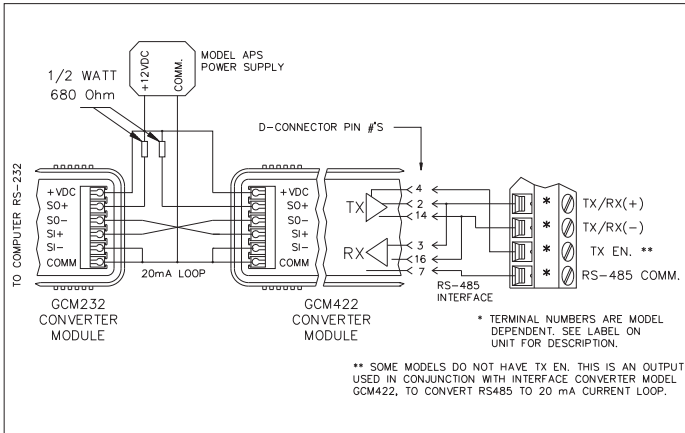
+12VDC
COMM.
MODEL APS
POWER SUPPLY

1/2 WATT
680 Ohm

D-CONNECTOR PIN #'S

TO COMPUTER RS-232

+VDC
SO+
SO-
SI+
SI-
COMM

20mA LOOP

+VDC
SO+
SO-
SI+
SI-
COMM

TX
RX

4
2
14
3
16
7

TX/RX(+)
TX/RX(-)
TX EN. **
RS-485 COMM.

*
*
*
*

RS-485
INTERFACE

GCM232
CONVERTER
MODULE

GCM422
CONVERTER
MODULE

* TERMINAL NUMBERS ARE MODEL DEPENDENT. SEE LABEL ON UNIT FOR DESCRIPTION.

** SOME MODELS DO NOT HAVE TX EN. THIS IS AN OUTPUT USED IN CONJUNCTION WITH INTERFACE CONVERTER MODEL GCM422, TO CONVERT RS485 TO 20 mA CURRENT LOOP.